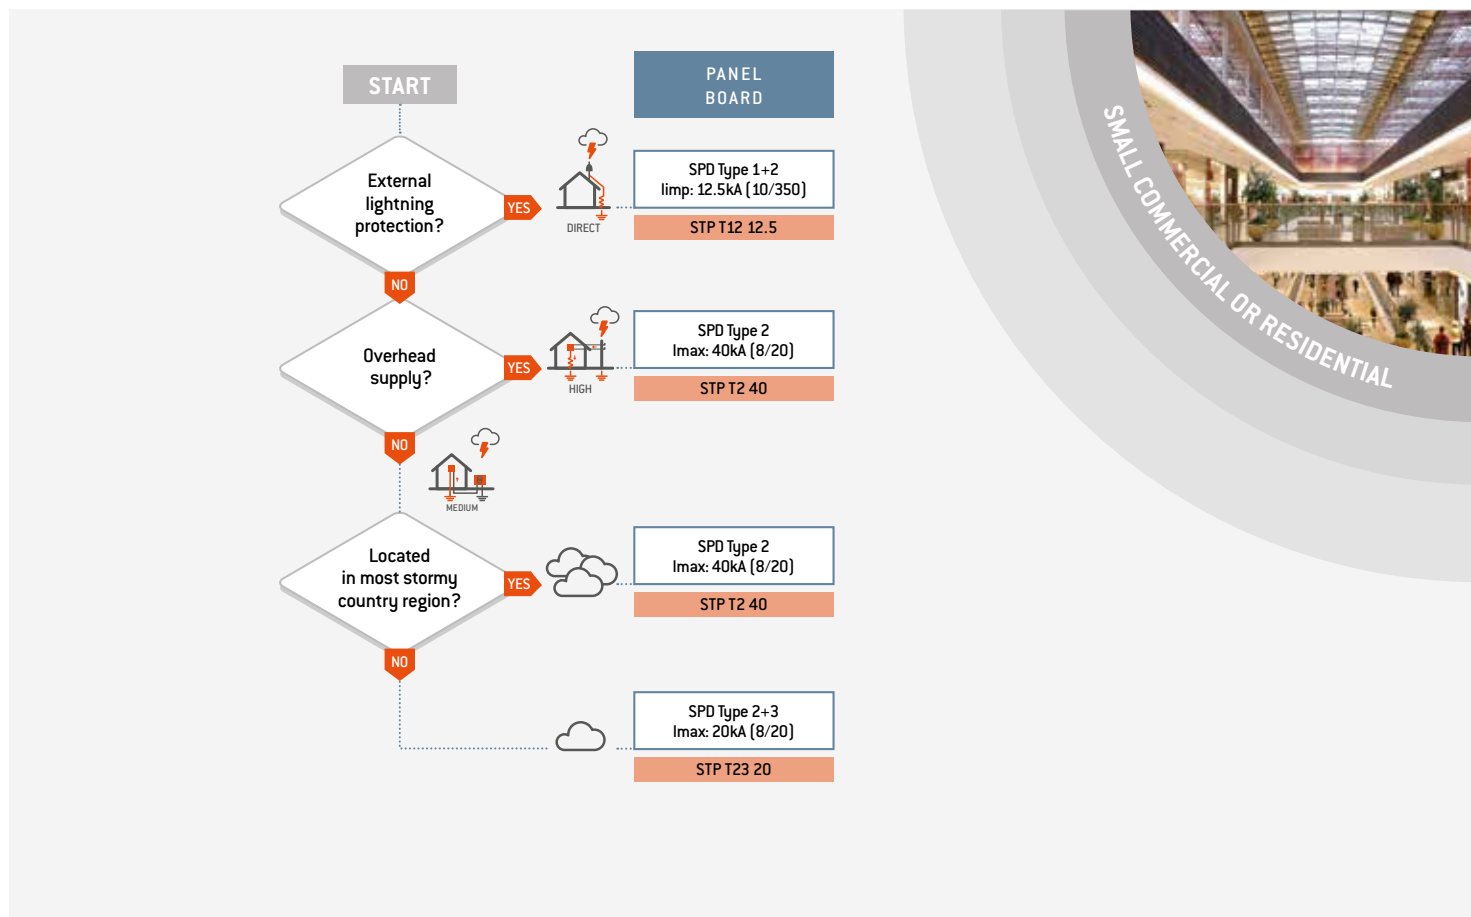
START

PANEL BOARD

External lightning protection?

YES

DIRECT

SPD Type 1+2
Iimp: 12.5kA (10/350)

STP T12 12.5

NO

Overhead supply?

YES

HIGH

SPD Type 2
Imax: 40kA (8/20)

STP T2 40

NO

MEDIUM

Located in most stormy country region?

YES

SPD Type 2
Imax: 40kA (8/20)

STP T2 40

NO

SPD Type 2+3
Imax: 20kA (8/20)

STP T23 20

SMALL COMMERCIAL OR RESIDENTIAL